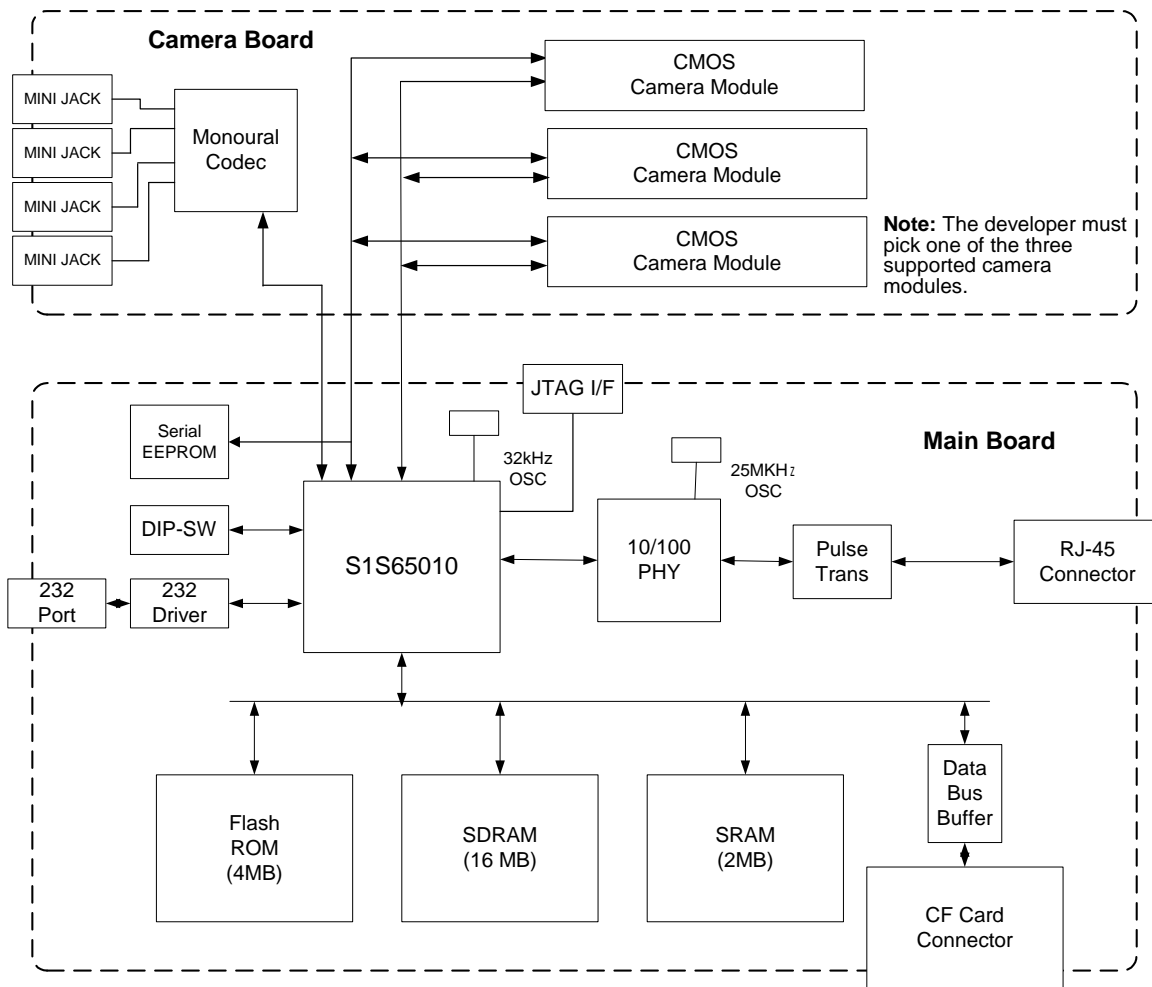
Camera Board

MINI JACK
MINI JACK
MINI JACK
MINI JACK

Monoural Codec

CMOS Camera Module

CMOS Camera Module

CMOS Camera Module

**Note:** The developer must pick one of the three supported camera modules.

JTAG I/F

Main Board

Serial EEPROM

32kHz OSC

25MKHz OSC

DIP-SW

S1S65010

10/100 PHY

Pulse Trans

RJ-45 Connector

232 Port

232 Driver

Flash ROM (4MB)

SDRAM (16 MB)

SRAM (2MB)

Data Bus Buffer

CF Card Connector